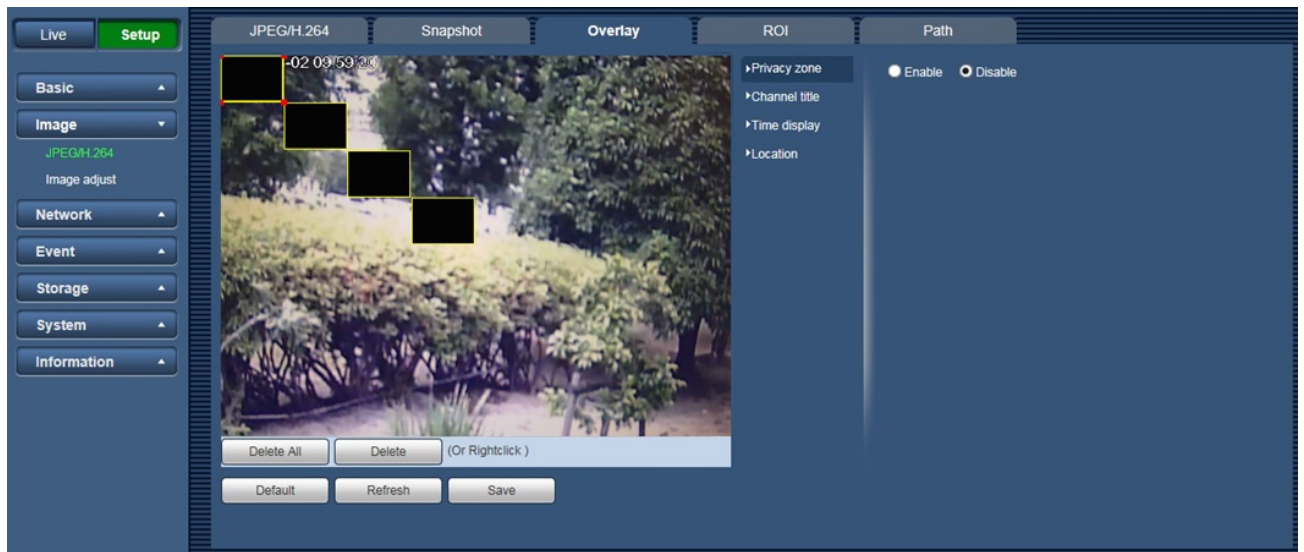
Live Setup

Basic
Image
JPEG/H.264
Image adjust
Network
Event
Storage
System
Information

JPEG/H.264 Snapshot Overlay ROI Path

-02 09:59:20

Delete All Delete (Or Rightclick )

Default Refresh Save

Privacy zone
Channel title
Time display
Location

Enable Disable